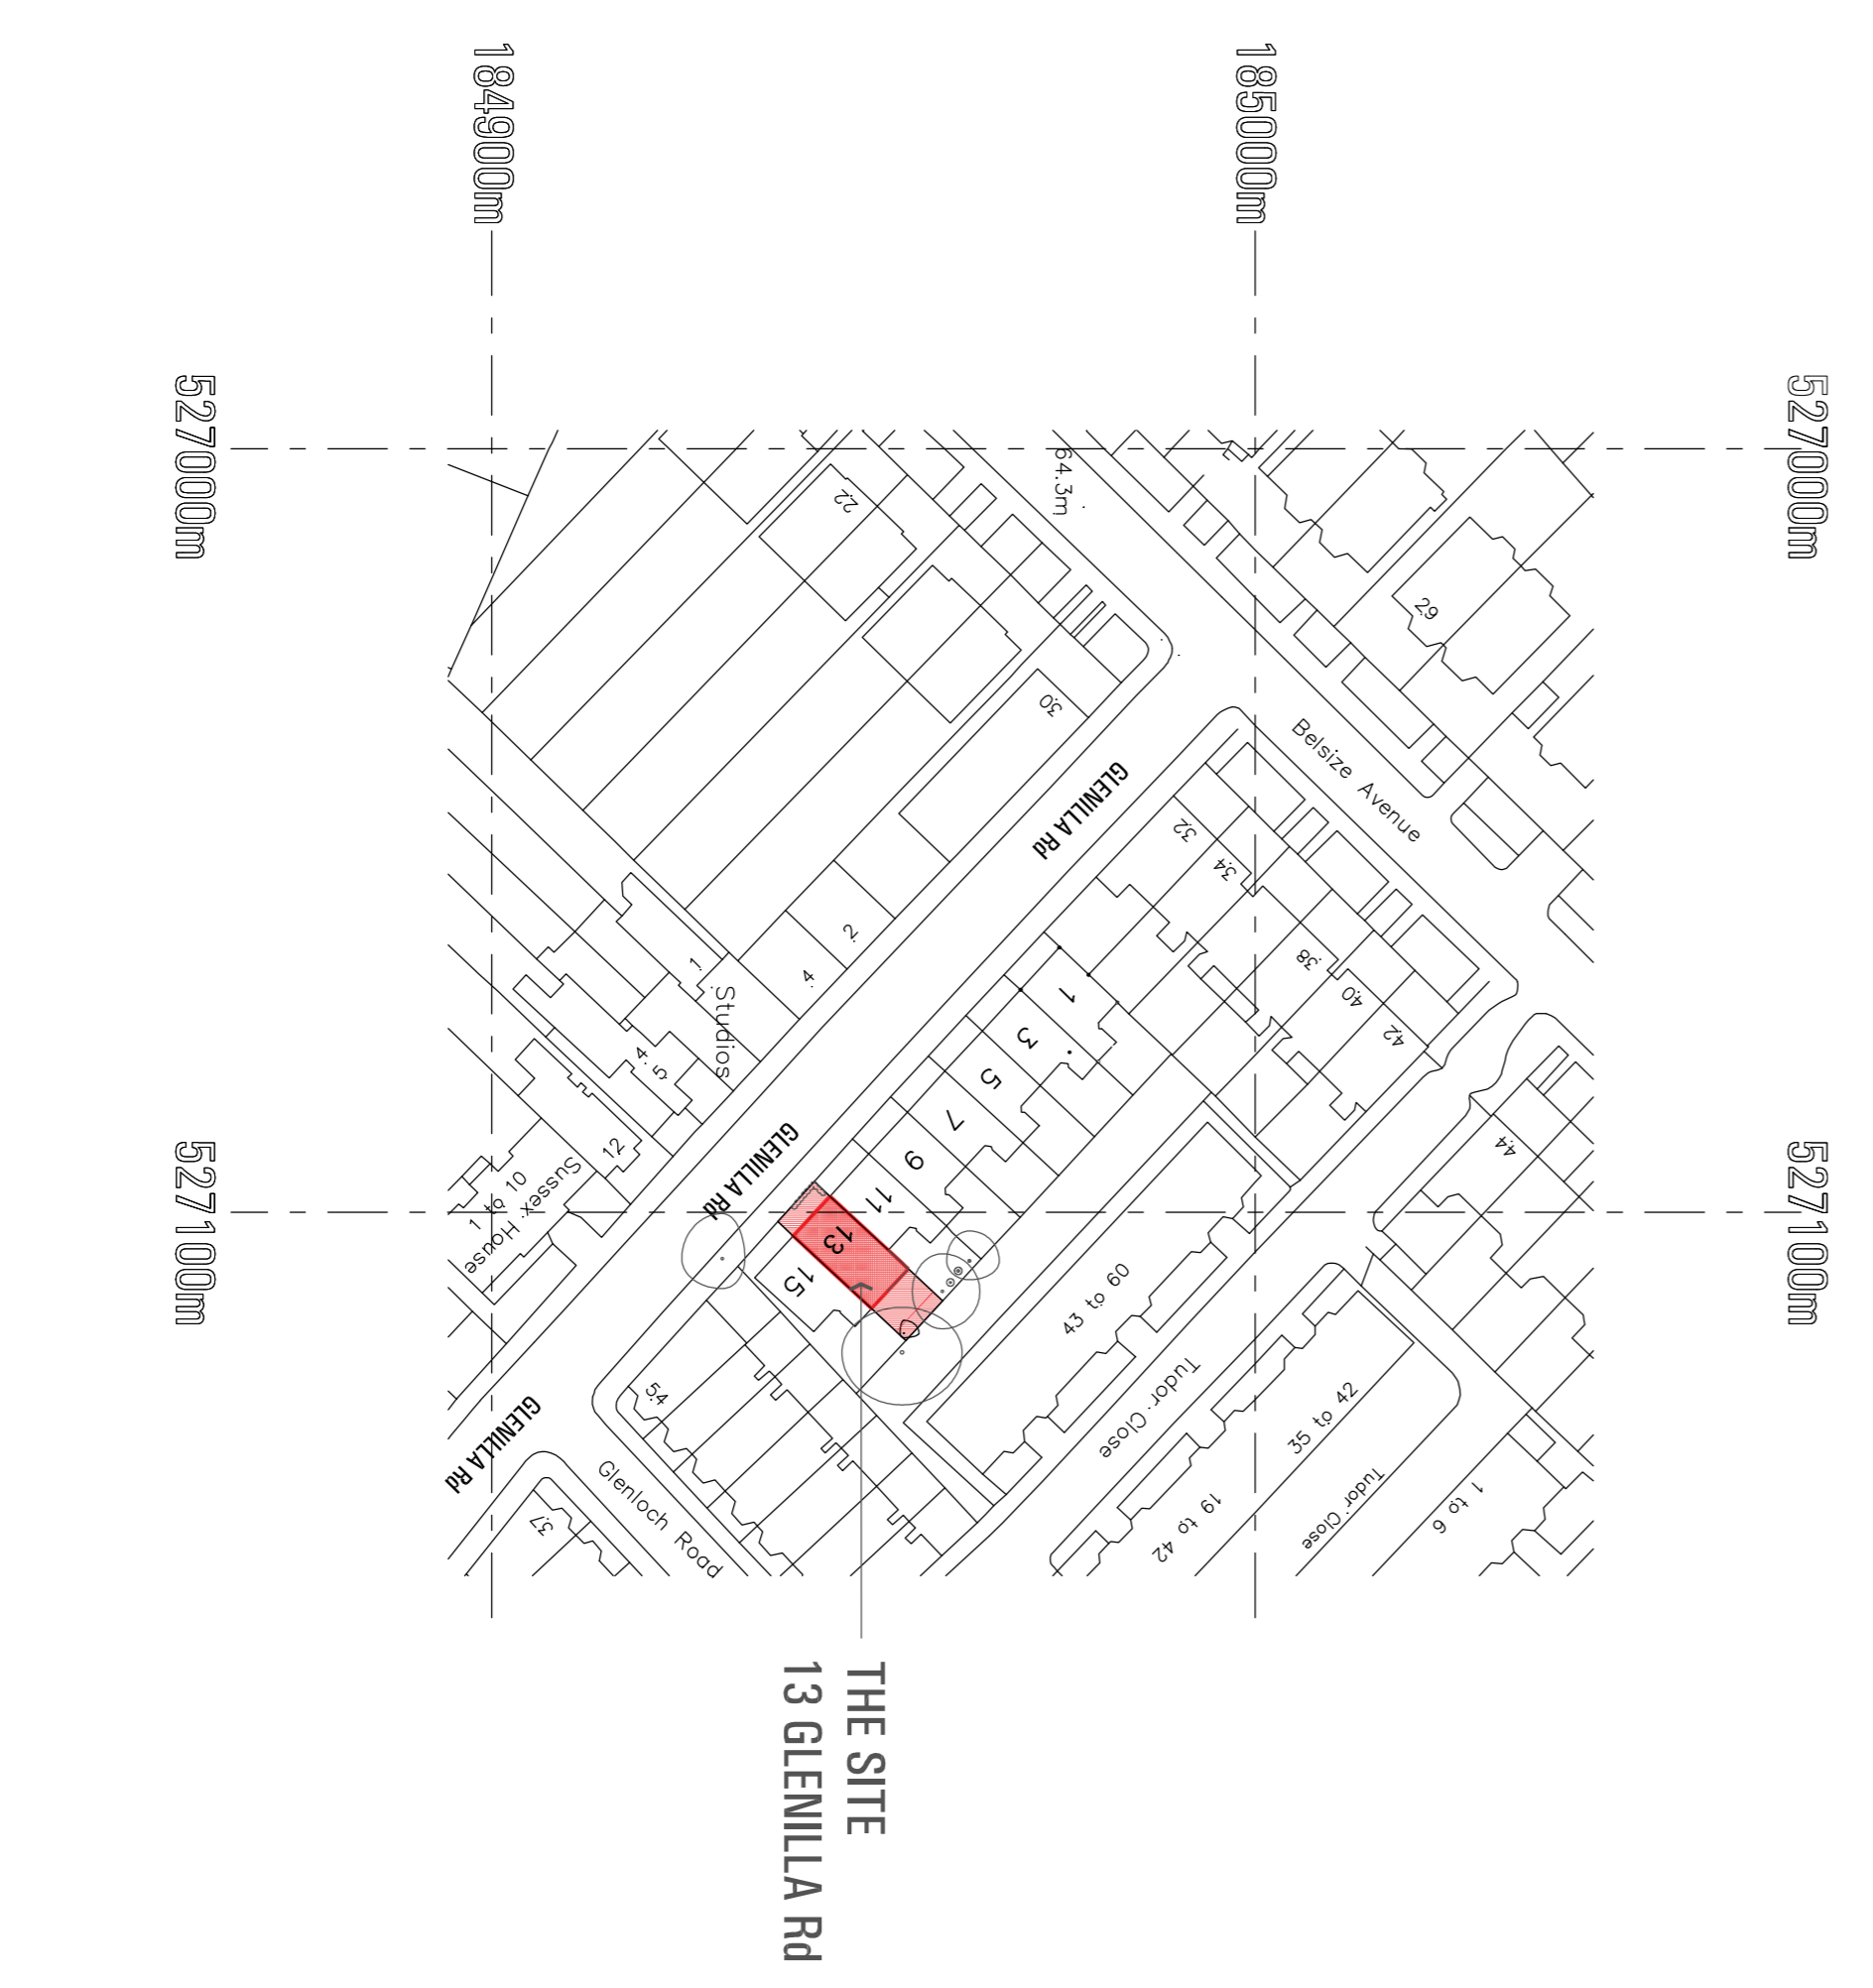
184900m

185000m

527000m

527000m

527100m

527100m

64.3m

22

29

30

Belsize Avenue

GLENILLA Rd

32

34

2

38

40

1

4

42

Studios

1

3

4

5

5

7

12

GLENILLA Rd

9

44

Sussex House

1 to 10

11

13

15

43 to 60

54

Tudor Close

35 to 42

GLENILLA Rd

Glenloch Road

19 to 42

Tudor Close

1 to 6

37

THE SITE
13 GLENILLA Rd